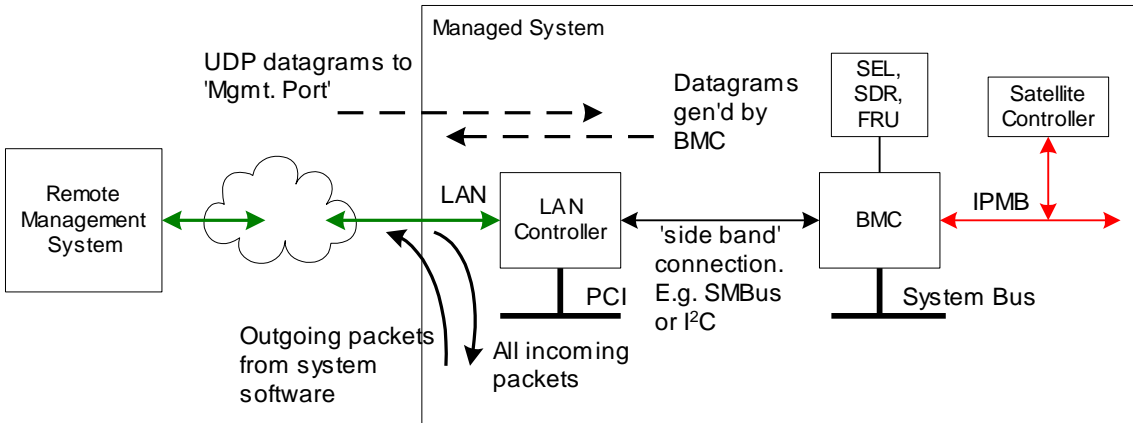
Managed System

UDP datagrams to 'Mgmt. Port'

Datagrams gen'd by BMC

SEL, SDR, FRU

Satellite Controller

Remote Management System

LAN

LAN Controller

'side band' connection. E.g. SMBus or $I^2C$

BMC

IPMB

PCI

System Bus

Outgoing packets from system software

All incoming packets